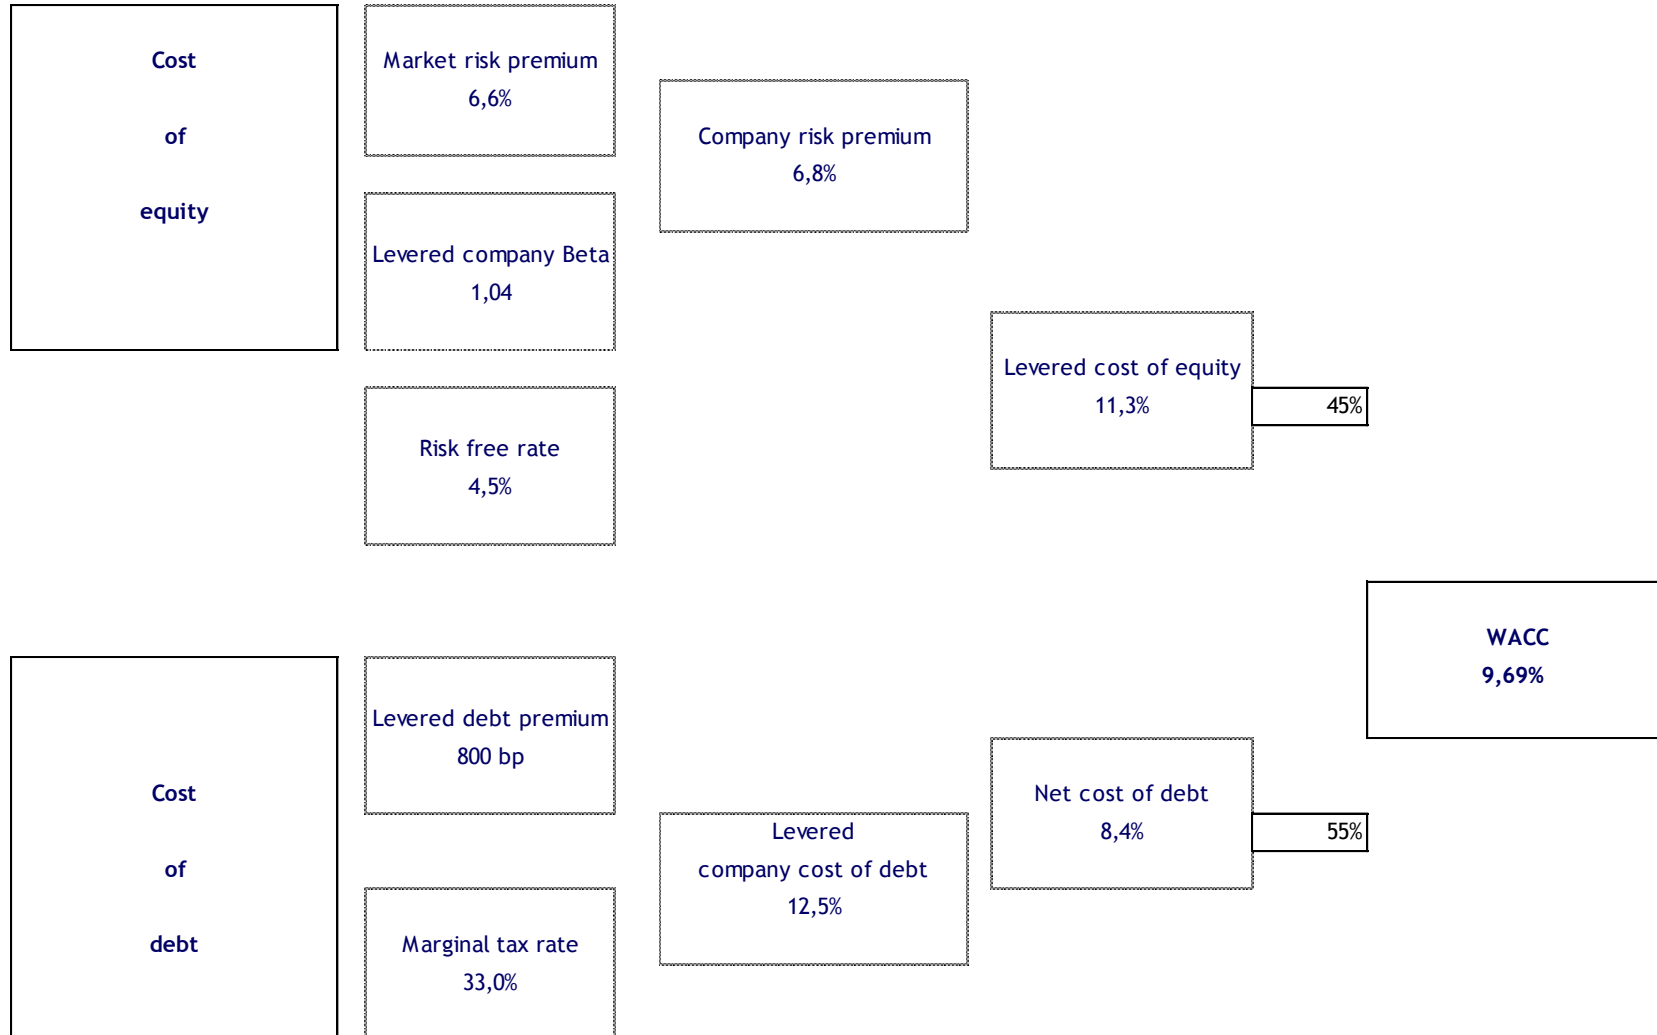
Cost

of

equity

Market risk premium
6,6%

Levered company Beta
1,04

Risk free rate
4,5%

Company risk premium
6,8%

Levered cost of equity
11,3%

45%

WACC
9,69%

Cost

of

debt

Levered debt premium
800 bp

Marginal tax rate
33,0%

Levered
company cost of debt
12,5%

Net cost of debt
8,4%

55%